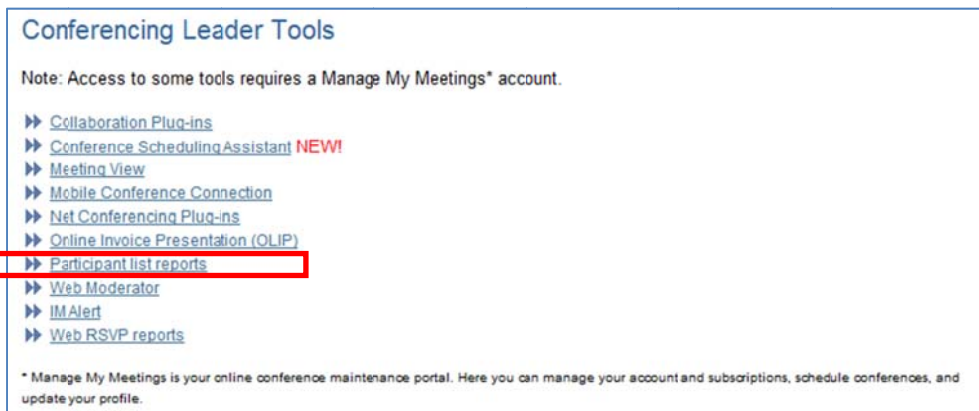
Conferencing Leader Tools

Note: Access to some tools requires a Manage My Meetings* account.

Collaboration Plug-ins
Conference Scheduling Assistant NEW!
Meeting View
Mobile Conference Connection
Net Conferencing Plug-ins
Online Invoice Presentation (OLIP)
Participant list reports
Web Moderator
IM Alert
Web RSVP reports

* Manage My Meetings is your online conference maintenance portal. Here you can manage your account and subscriptions, schedule conferences, and update your profile.